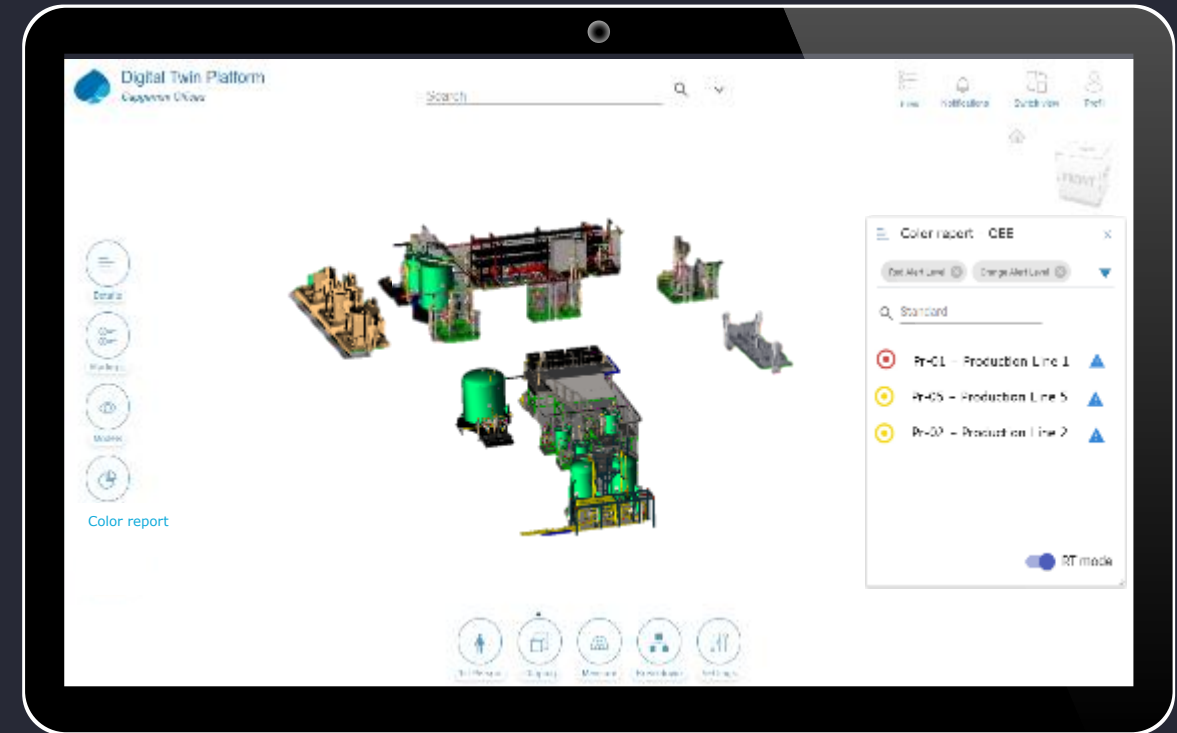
Digital Twin Platform
Capgemini Office

Search

Files
Notifications
Quick view
Profil

FRONT

Details
Markups
Models
Color report

Color report - CEE

Text Alert Level
Orange Alert Level

Standard

Pr-01 - Production Line 1
Pr-05 - Production Line 5
Pr-02 - Production Line 2

RT mode

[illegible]
Clipping
Measure
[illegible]
Settings